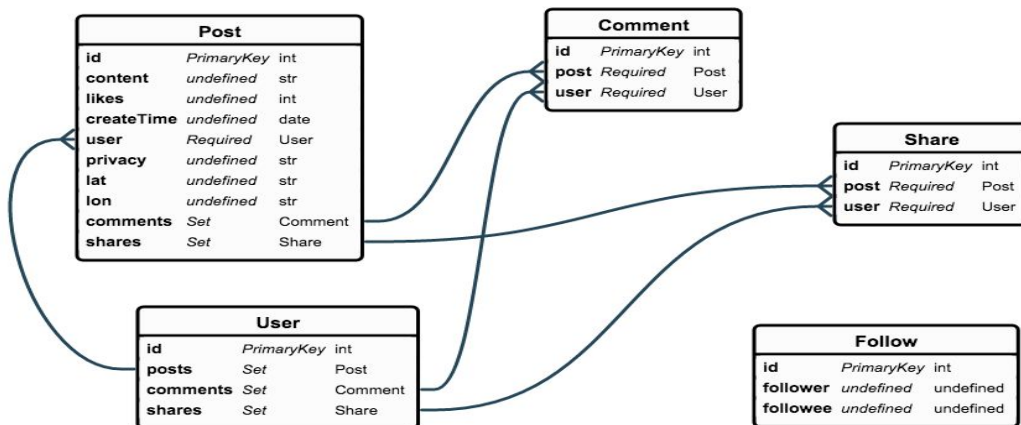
Post

| id | PrimaryKey | int |
|---|---|---|
| content | undefined | str |
| likes | undefined | int |
| createTime | undefined | date |
| user | Required | User |
| privacy | undefined | str |
| lat | undefined | str |
| lon | undefined | str |
| comments | Set | Comment |
| shares | Set | Share |

Comment

| id | PrimaryKey | int |
|---|---|---|
| post | Required | Post |
| user | Required | User |

Share

| id | PrimaryKey | int |
|---|---|---|
| post | Required | Post |
| user | Required | User |

User

| id | PrimaryKey | int |
|---|---|---|
| posts | Set | Post |
| comments | Set | Comment |
| shares | Set | Share |

Follow

| id | PrimaryKey | int |
|---|---|---|
| follower | undefined | undefined |
| followee | undefined | undefined |